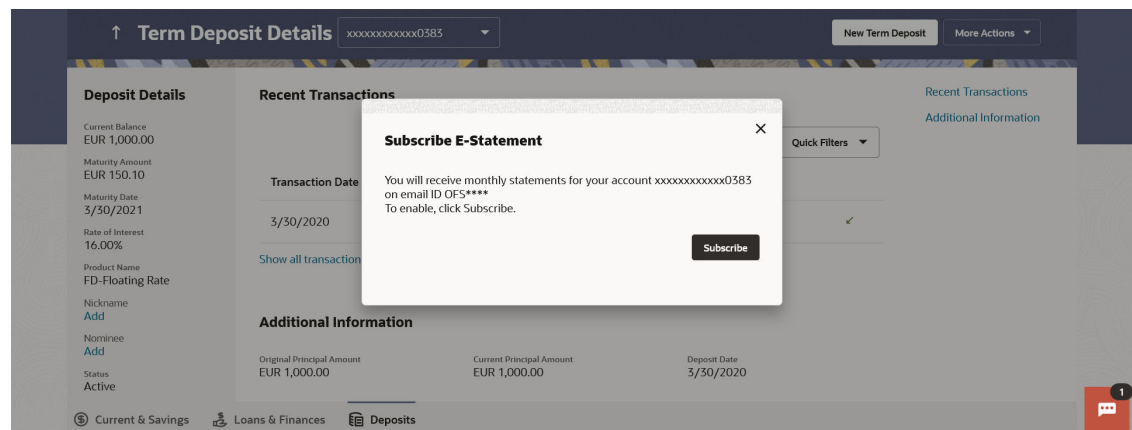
↑ Term Deposit Details xxxxxxxxxxxx0383

New Term Deposit

More Actions

Deposit Details

Current Balance
EUR 1,000.00

Maturity Amount
EUR 150.10

Maturity Date
3/30/2021

Rate of Interest
16.00%

Product Name
FD-Floating Rate

Nickname
Add

Nominee
Add

Status
Active

Recent Transactions

Transaction Date

3/30/2020

Show all transaction

Quick Filters

Recent Transactions

Additional Information

Subscribe E-Statement

You will receive monthly statements for your account xxxxxxxxxxxx0383 on email ID OFS****
To enable, click Subscribe.

Subscribe

Additional Information

Original Principal Amount
EUR 1,000.00

Current Principal Amount
EUR 1,000.00

Deposit Date
3/30/2020

Current & Savings

Loans & Finances

Deposits

1